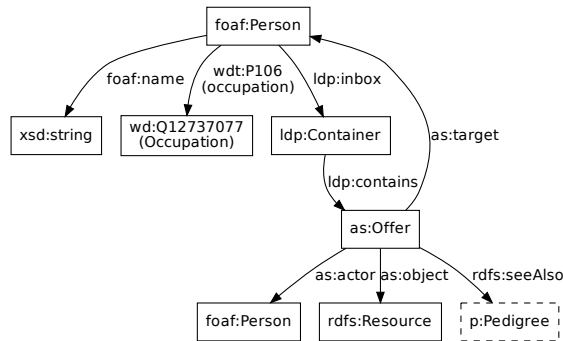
foaf:Person

foaf:name

wdt:P106 (occupation)

ldp:inbox

as:target

xsd:string

wd:Q12737077 (Occupation)

ldp:Container

ldp:contains

as:Offer

as:actor

as:object

rdfs:seeAlso

foaf:Person

rdfs:Resource

p:Pedigree